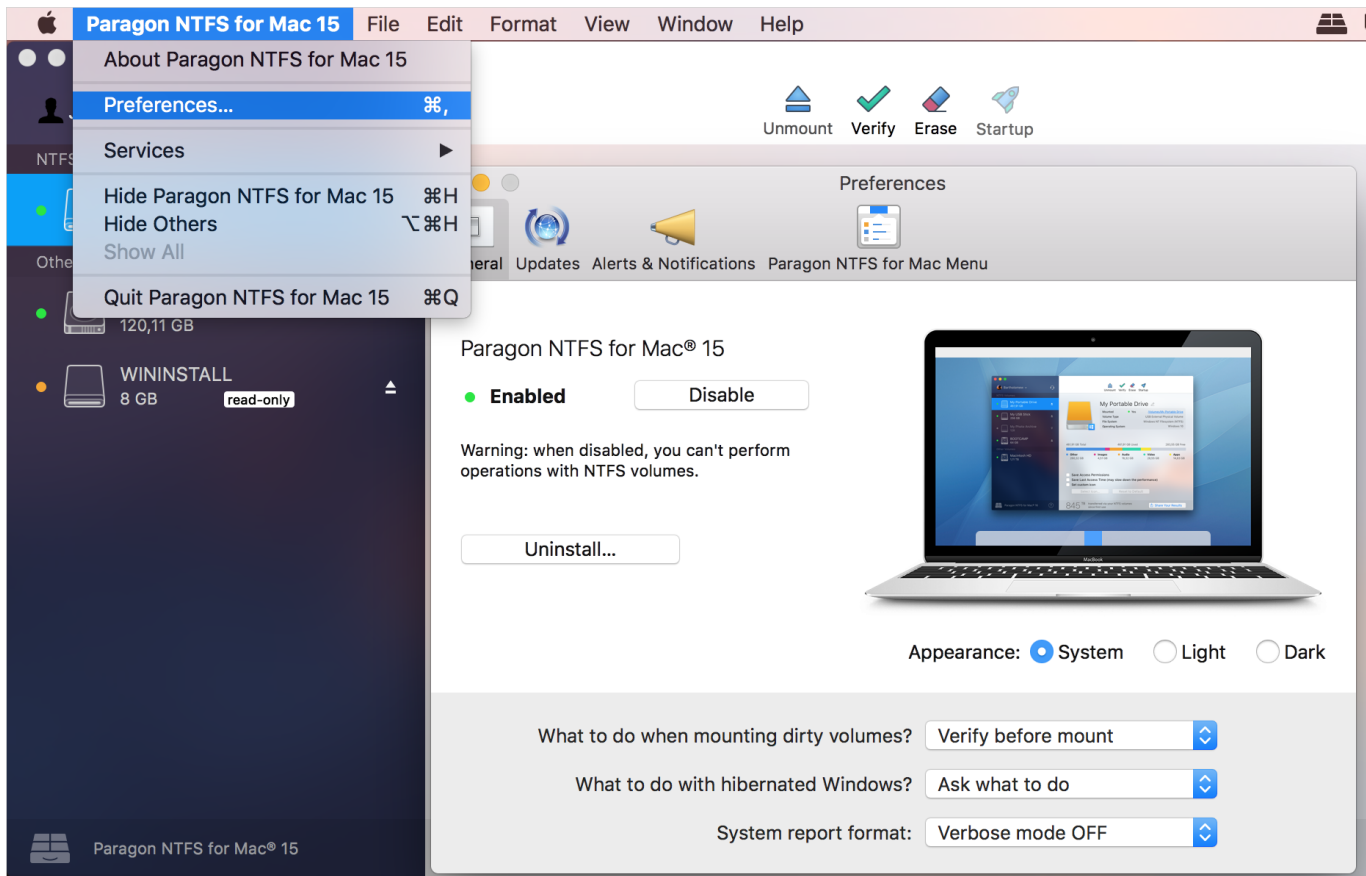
Paragon NTFS for Mac 15 File Edit Format View Window Help

About Paragon NTFS for Mac 15
Preferences... ⌘,
Services ▶
Hide Paragon NTFS for Mac 15 ⌘H
Hide Others ⌥⌘H
Show All
Quit Paragon NTFS for Mac 15 ⌘Q

NTFS
Othe
120,11 GB
WININSTALL
8 GB read-only

Unmount Verify Erase Startup

Preferences
neral Updates Alerts & Notifications Paragon NTFS for Mac Menu

Paragon NTFS for Mac® 15
Enabled Disable
Warning: when disabled, you can't perform operations with NTFS volumes.
Uninstall...

My Portable Drive

Appearance: System Light Dark

What to do when mounting dirty volumes? Verify before mount
What to do with hibernated Windows? Ask what to do
System report format: Verbose mode OFF

Paragon NTFS for Mac® 15